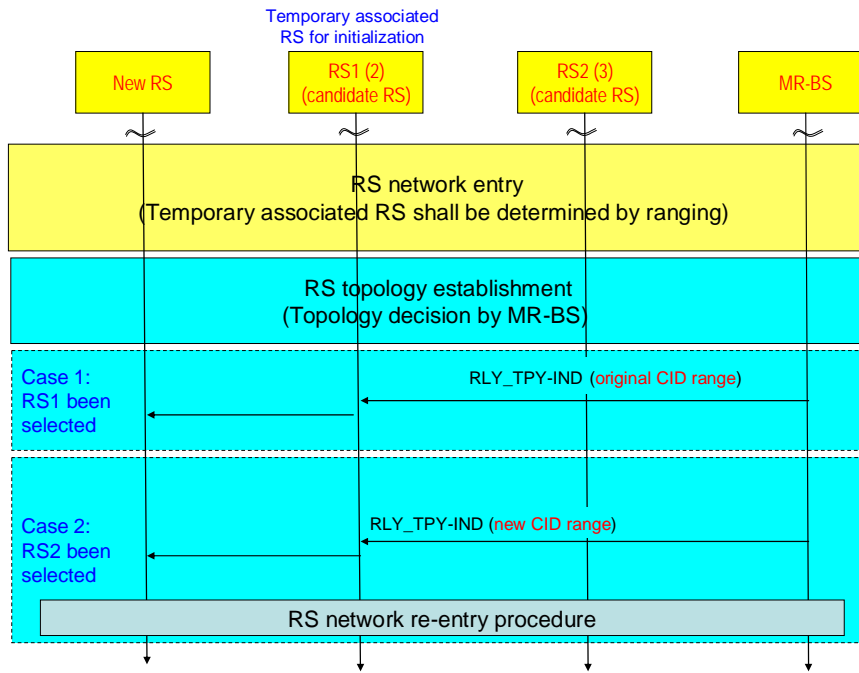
Temporary associated RS for initialization

New RS

RS1 (2) (candidate RS)

RS2 (3) (candidate RS)

MR-BS

RS network entry
(Temporary associated RS shall be determined by ranging)

RS topology establishment
(Topology decision by MR-BS)

Case 1: RS1 been selected

RLY_TPY-IND (original CID range)

Case 2: RS2 been selected

RLY_TPY-IND (new CID range)

RS network re-entry procedure